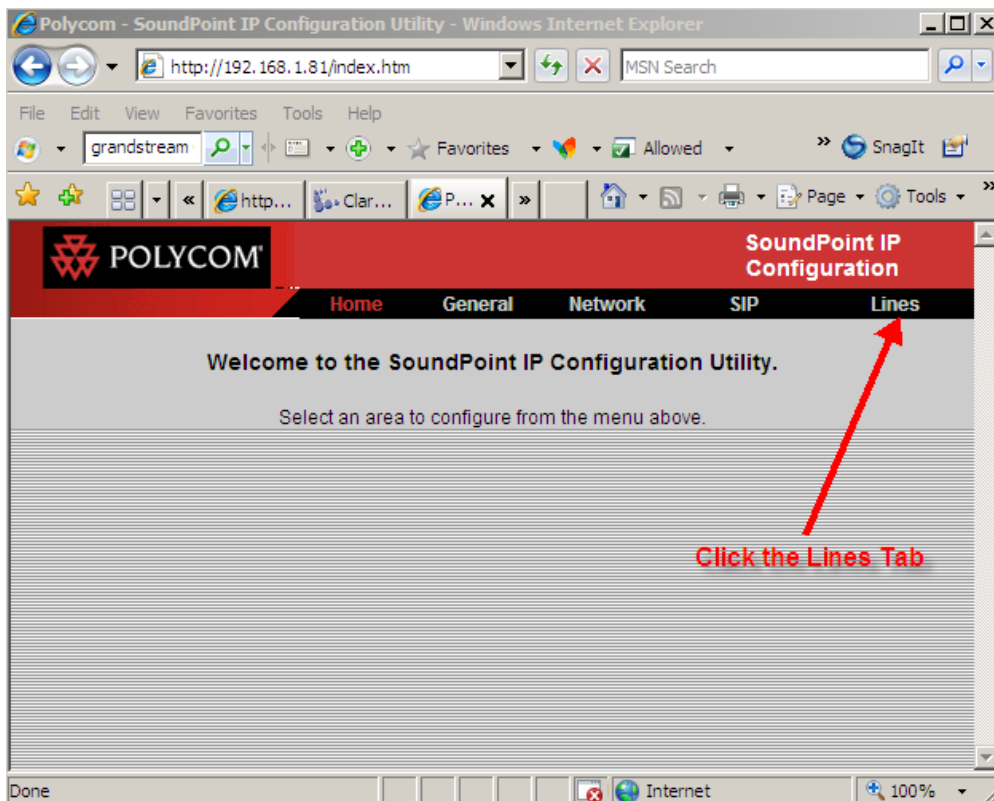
Polycom - SoundPoint IP Configuration Utility - Windows Internet Explorer

http://192.168.1.81/index.htm

MSN Search

File Edit View Favorites Tools Help

grandstream

Favorites

Allowed

SnagIt

http...

Clar...

P...

Page

Tools

POLYCOM

SoundPoint IP Configuration

Home General Network SIP Lines

Welcome to the SoundPoint IP Configuration Utility.

Select an area to configure from the menu above.

Click the Lines Tab

Done

Internet

100%